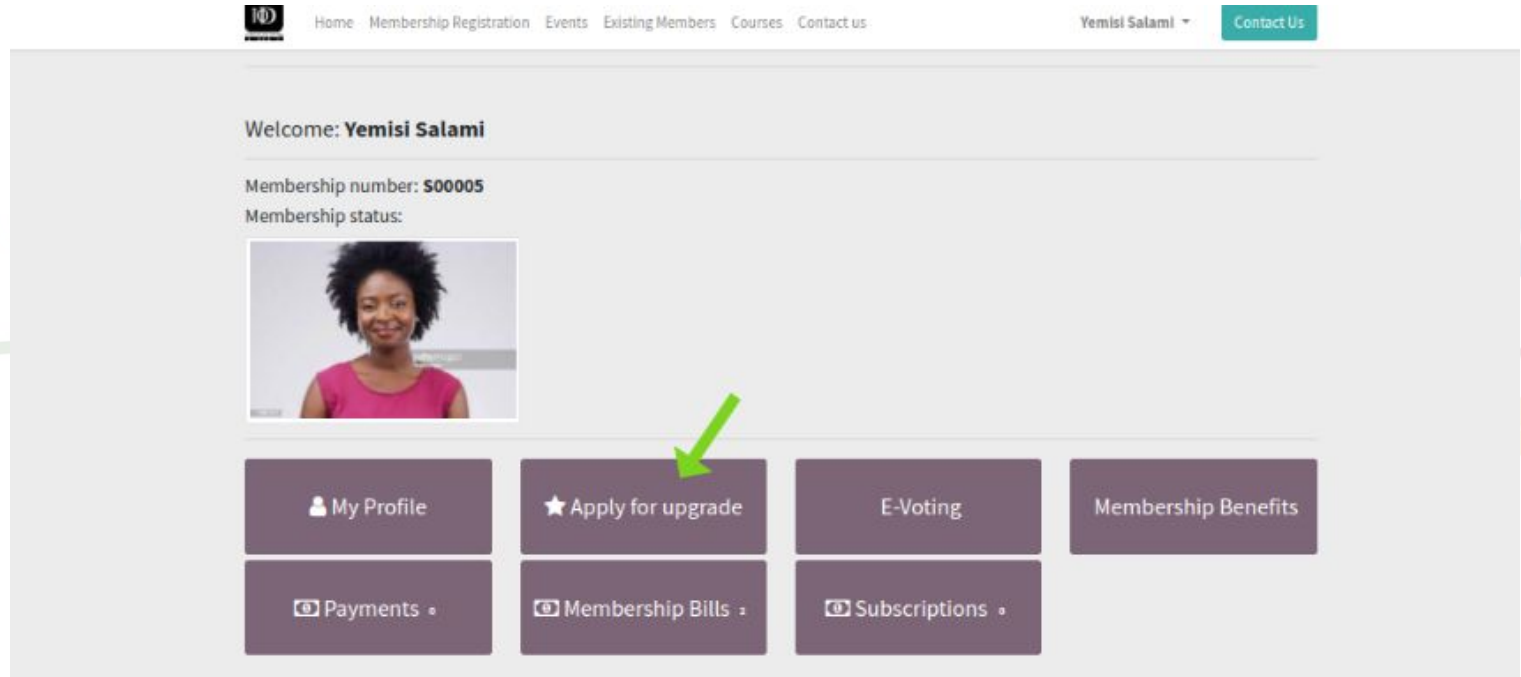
IOD

Home Membership Registration Events Existing Members Courses Contact us

Yemisi Salami

Contact Us

Welcome: **Yemisi Salami**

Membership number: **S00005**
Membership status:

My Profile

Apply for upgrade

E-Voting

Membership Benefits

Payments 0

Membership Bills 2

Subscriptions 0